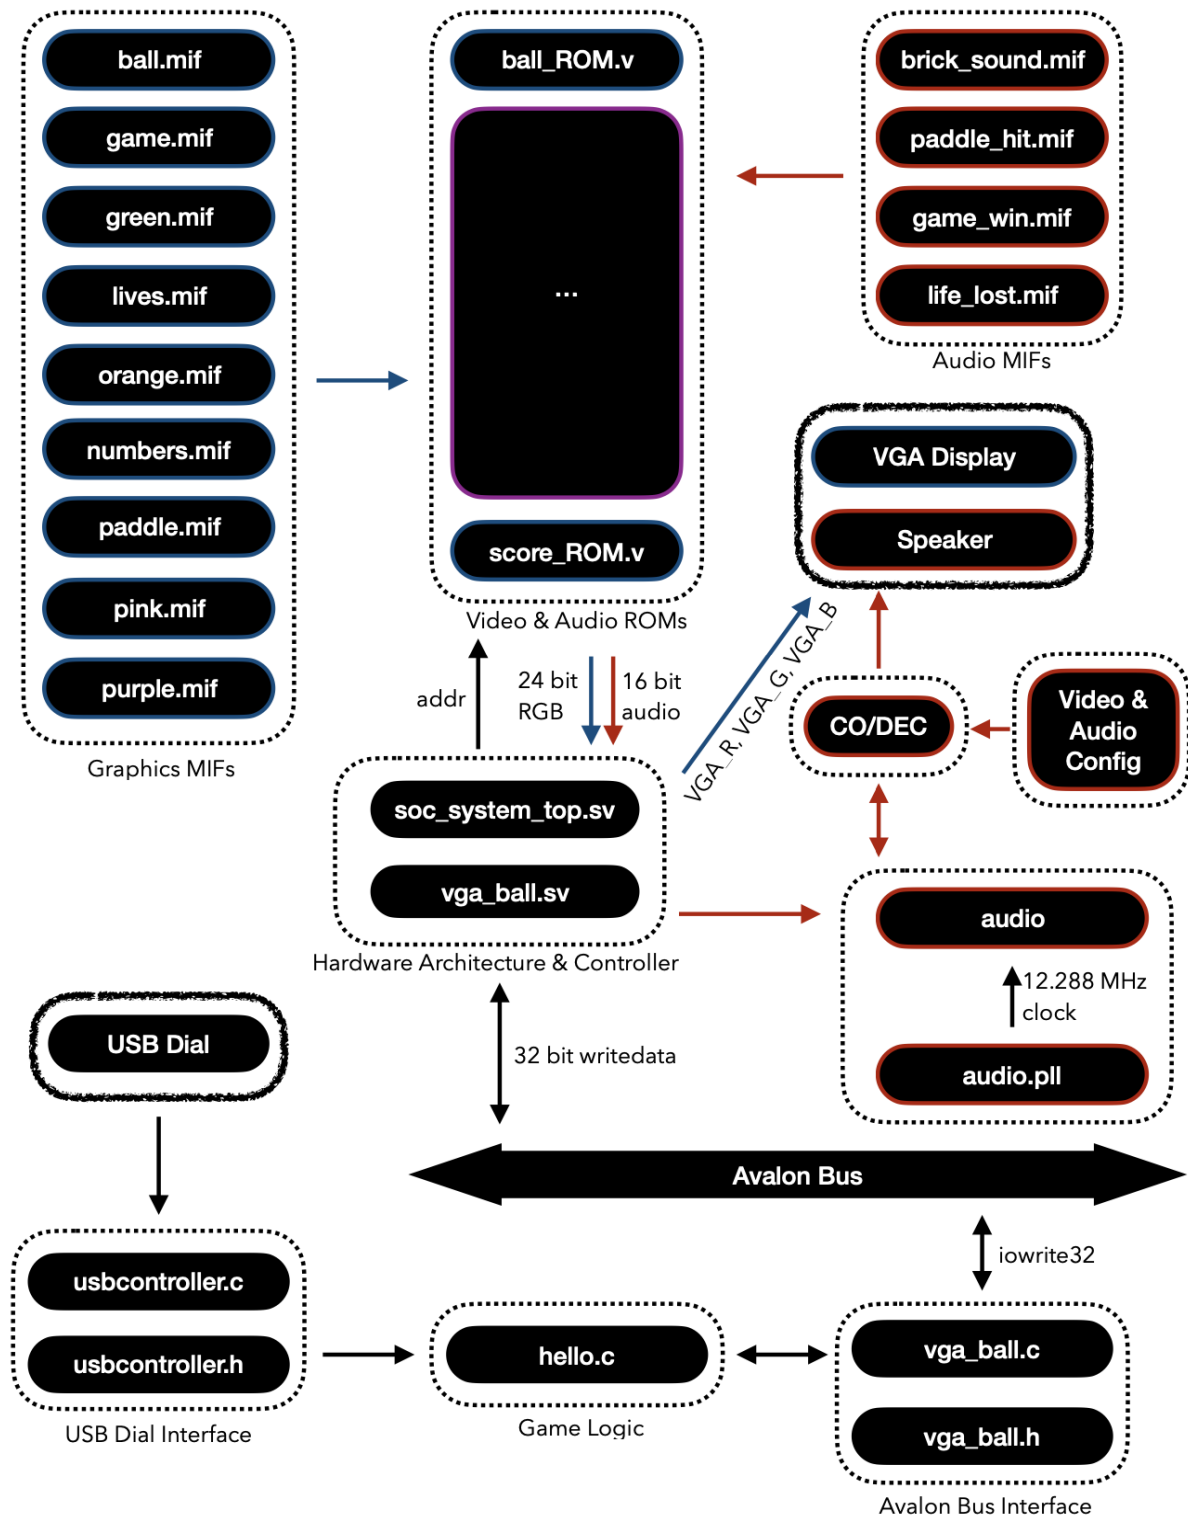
ball.mif
game.mif
green.mif
lives.mif
orange.mif
numbers.mif
paddle.mif
pink.mif
purple.mif
Graphics MIFs

ball_ROM.v
...
score_ROM.v
Video & Audio ROMs

brick_sound.mif
paddle_hit.mif
game_win.mif
life_lost.mif
Audio MIFs

VGA Display
Speaker

addr
24 bit RGB
16 bit audio
VGA_R, VGA_G, VGA_B

CO/DEC

Video & Audio Config

soc_system_top.sv
vga_ball.sv
Hardware Architecture & Controller

audio
12.288 MHz clock
audio.pll

USB Dial

32 bit writedata

Avalon Bus

iowrite32

usbcontroller.c
usbcontroller.h
USB Dial Interface

hello.c
Game Logic

vga_ball.c
vga_ball.h
Avalon Bus Interface